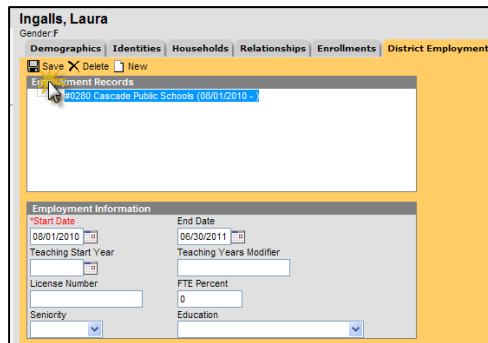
Ingalls, Laura
Gender:F

Demographics | Identities | Households | Relationships | Enrollments | District Employment

Save Delete New

Employment Records

#0280 Cascade Public Schools (08/01/2010 - )

Employment Information

*Start Date
08/01/2010

End Date
06/30/2011

Teaching Start Year

Teaching Years Modifier

License Number

FTE Percent
0

Seniority

Education